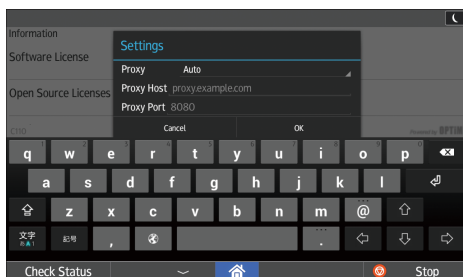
Information
Software License
Open Source Licenses

Settings
Proxy Auto
Proxy Host proxy.example.com
Proxy Port 8080
Cancel
OK

q w e r t y u i o p
a s d f g h j k l
z x c v b n m @
文字 あ/A/1
記号
,
.

Check Status
Stop